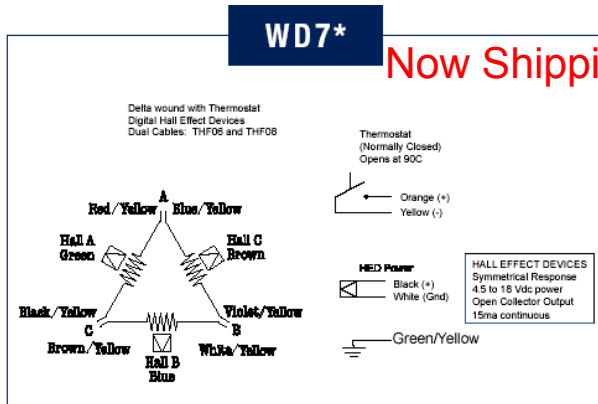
WD7*

Now Shippi

Delta wound with Thermostat
Digital Hall Effect Devices
Dual Cables: THF06 and THF08

Thermostat
(Normally Closed)
Opens at 90C

Orange (+)
Yellow (-)

A
Red/Yellow
Blue/Yellow

Hall A
Green

Hall C
Brown

Black/Yellow
C
Brown/Yellow

Violet/Yellow
B
White/Yellow

Hall B
Blue

HED Power
Black (+)
White (Gnd)

HALL EFFECT DEVICES
Symmetrical Response
4.5 to 18 Vdc power
Open Collector Output
15ma continuous

Green/Yellow